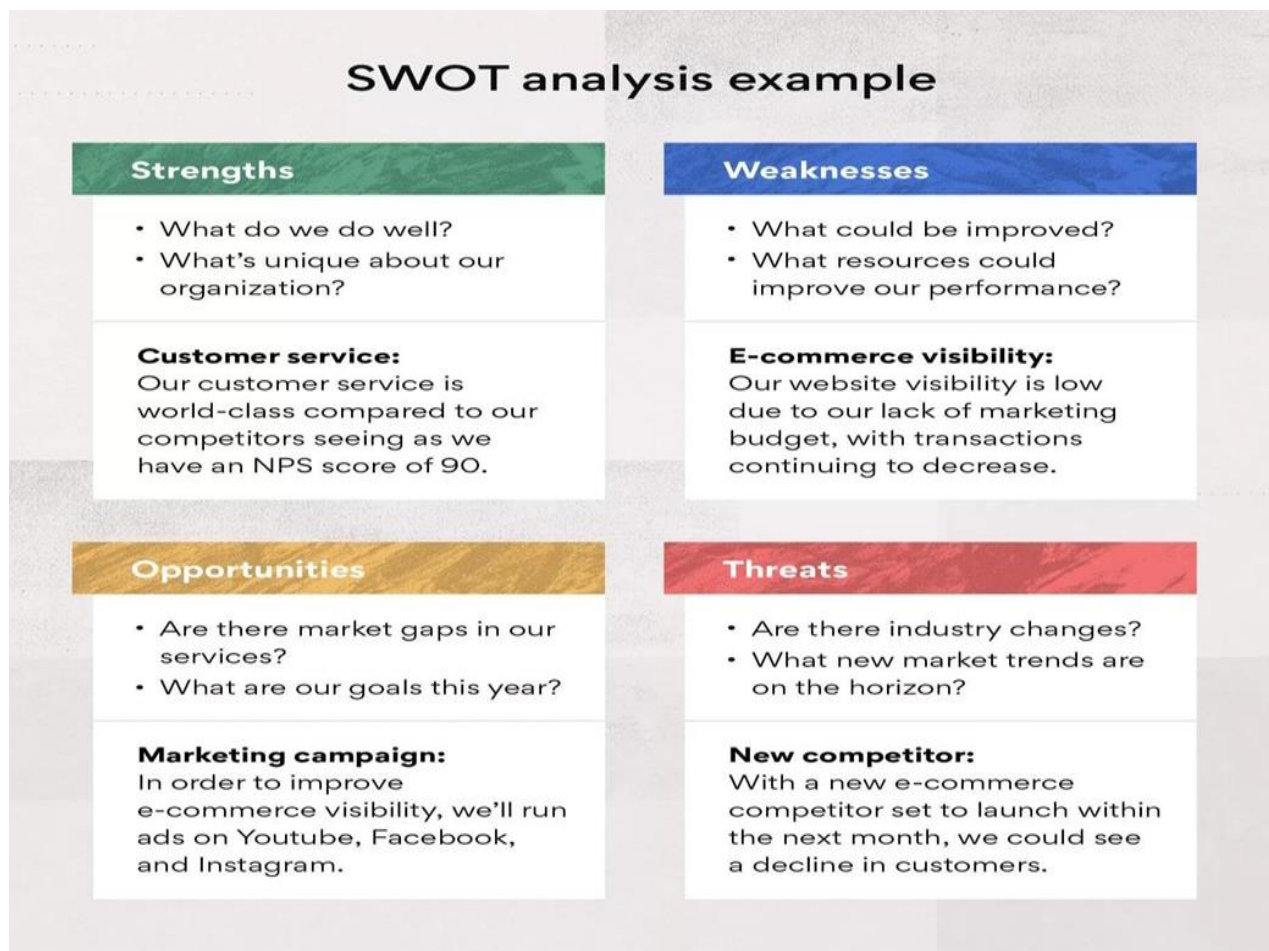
SWOT analysis example

Strengths

• What do we do well?
• What's unique about our organization?

Customer service:
Our customer service is world-class compared to our competitors seeing as we have an NPS score of 90.

Weaknesses

• What could be improved?
• What resources could improve our performance?

E-commerce visibility:
Our website visibility is low due to our lack of marketing budget, with transactions continuing to decrease.

Opportunities

• Are there market gaps in our services?
• What are our goals this year?

Marketing campaign:
In order to improve e-commerce visibility, we'll run ads on Youtube, Facebook, and Instagram.

Threats

• Are there industry changes?
• What new market trends are on the horizon?

New competitor:
With a new e-commerce competitor set to launch within the next month, we could see a decline in customers.